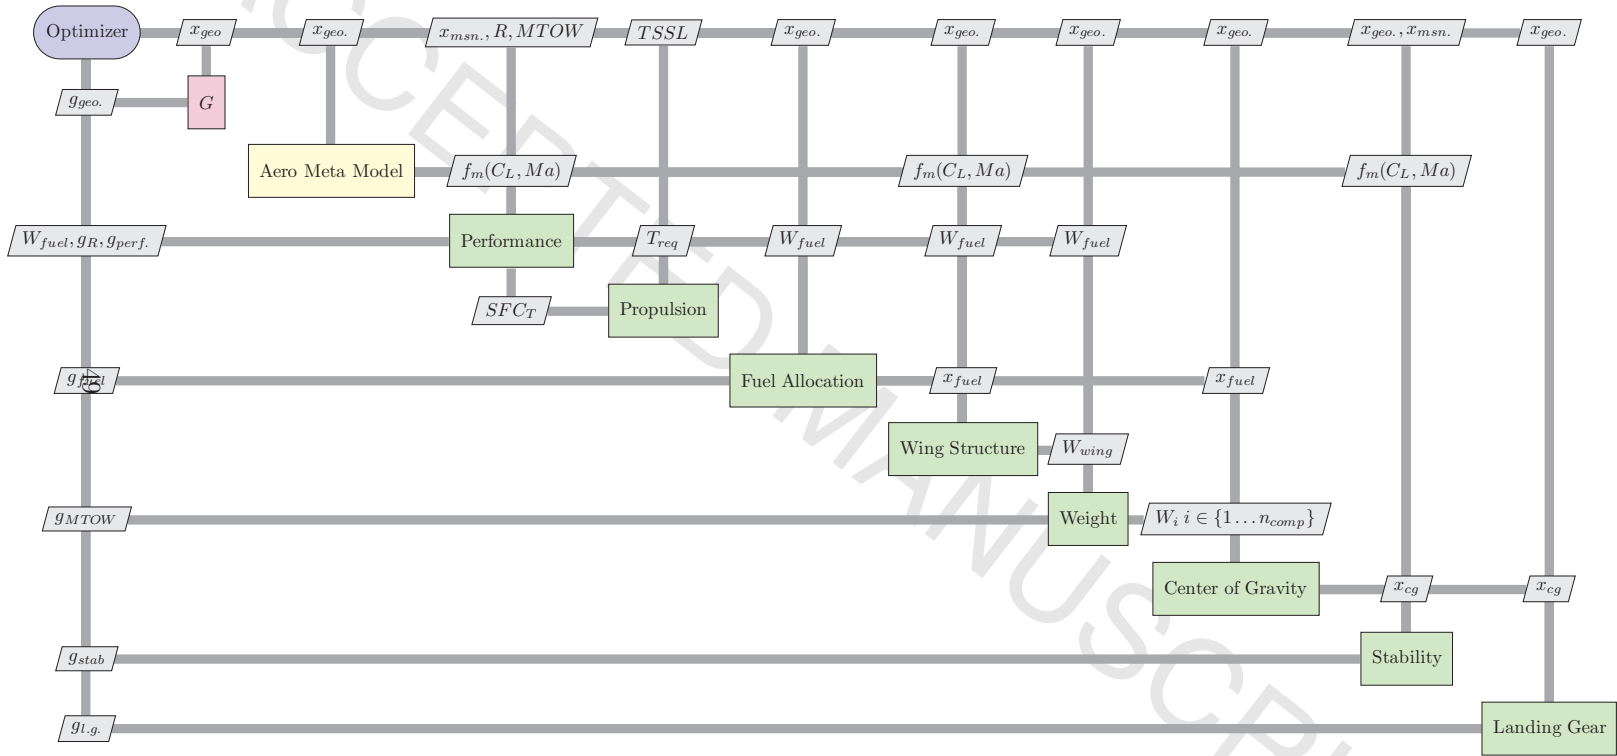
Optimizer

$x_{geo}$

$x_{geo.}$

$x_{msn.}, R, MTOW$

$TSSL$

$x_{geo.}$

$x_{geo.}$

$x_{geo.}$

$x_{geo.}$

$x_{geo.}, x_{msn.}$

$x_{geo.}$

$g_{geo.}$

$G$

Aero Meta Model

$f_m(C_L, Ma)$

$f_m(C_L, Ma)$

$f_m(C_L, Ma)$

$W_{fuel}, g_R, g_{perf.}$

Performance

$T_{req}$

$W_{fuel}$

$W_{fuel}$

$W_{fuel}$

$SFC_T$

Propulsion

$g_{fuel}$

Fuel Allocation

$x_{fuel}$

$x_{fuel}$

Wing Structure

$W_{wing}$

$g_{MTOW}$

Weight

$W_i \; i \in \{1 \ldots n_{comp}\}$

Center of Gravity

$x_{cg}$

$x_{cg}$

$g_{stab}$

Stability

$g_{l.g.}$

Landing Gear

ACCEPTED MANUSCRIPT